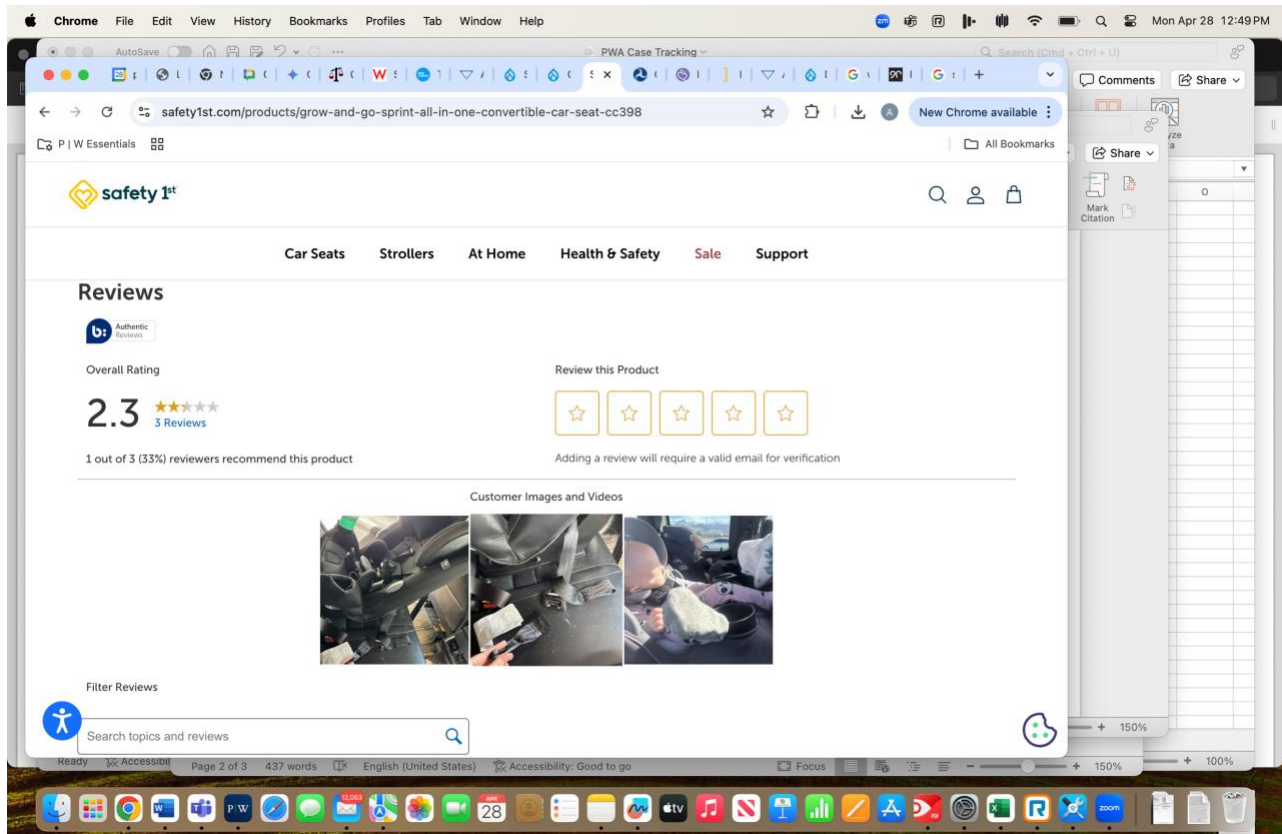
Chrome File Edit View History Bookmarks Profiles Tab Window Help

Mon Apr 28 12:49 PM

AutoSave

PWA Case Tracking

Search (Cmd + Ctrl + U)

Comments

Share

safety1st.com/products/grow-and-go-sprint-all-in-one-convertible-car-seat-cc398

New Chrome available

P | W Essentials

All Bookmarks

Share

Mark Citation

safety 1st

Car Seats Strollers At Home Health & Safety Sale Support

Reviews

Authentic Reviews

Overall Rating

2.3

3 Reviews

1 out of 3 (33%) reviewers recommend this product

Review this Product

Adding a review will require a valid email for verification

Customer Images and Videos

Filter Reviews

Search topics and reviews

150%

Ready Accessibil

Page 2 of 3 437 words English (United States) Accessibility: Good to go

Focus

150%

100%

12,063

APR 28

tv